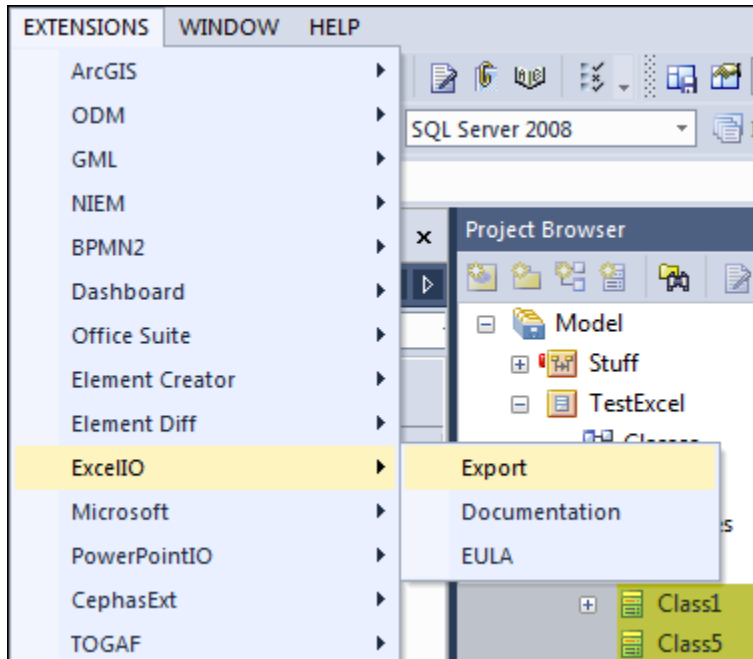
EXTENSIONS WINDOW HELP

ArcGIS
ODM
GML
NIEM
BPMN2
Dashboard
Office Suite
Element Creator
Element Diff
ExcelIO
Microsoft
PowerPointIO
CephasExt
TOGAF

Export
Documentation
EULA

SQL Server 2008

Project Browser

Model
Stuff
TestExcel
Classes
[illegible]es
Class1
Class5